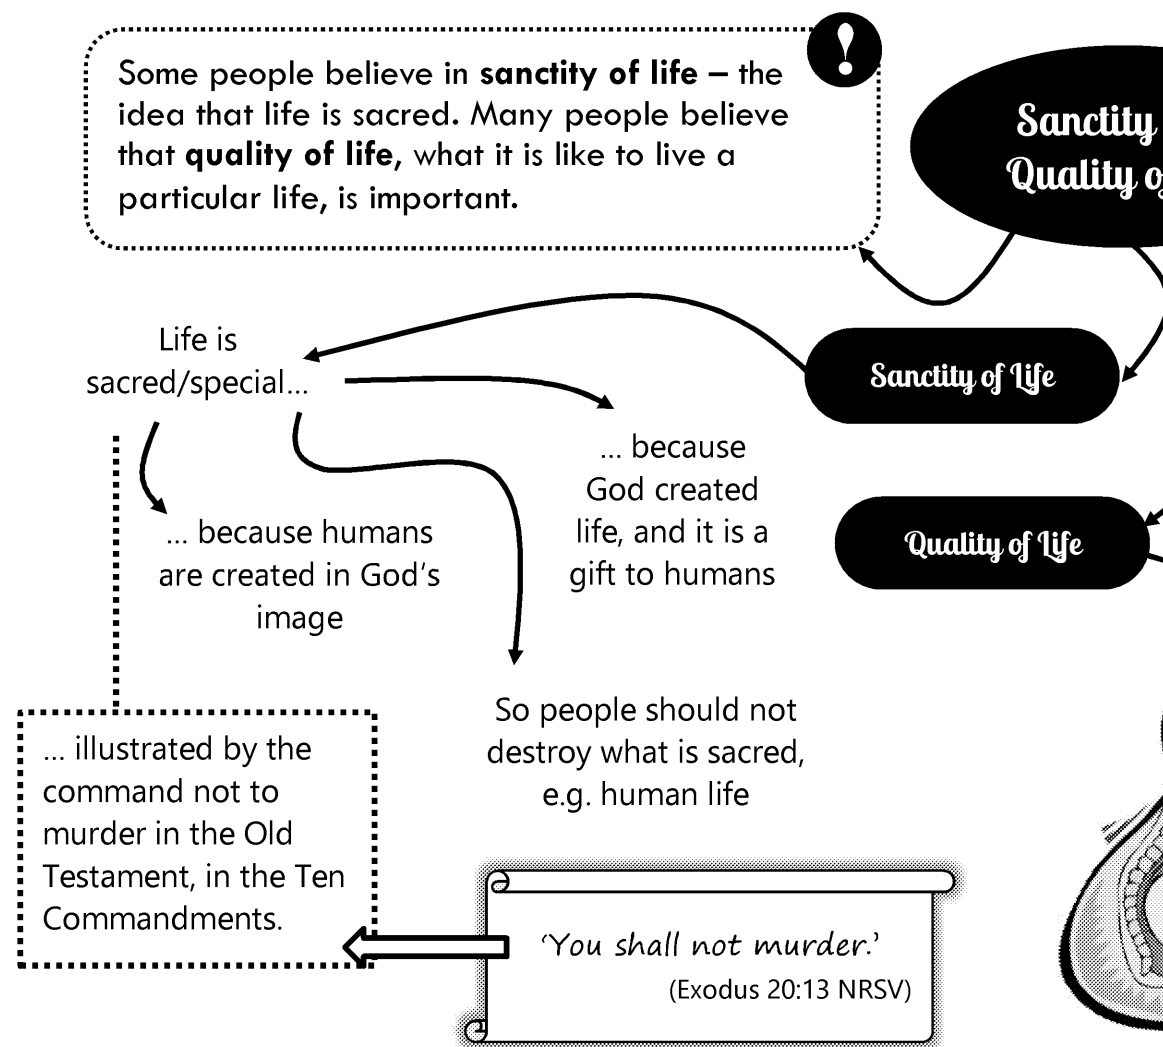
Some people believe in **sanctity of life** – the idea that life is sacred. Many people believe that **quality of life**, what it is like to live a particular life, is important.

!

Sanctity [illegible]
Quality o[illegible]

Sanctity of Life

Quality of Life

Life is sacred/special…

… because humans are created in God's image

… because God created life, and it is a gift to humans

So people should not destroy what is sacred, e.g. human life

… illustrated by the command not to murder in the Old Testament, in the Ten Commandments.

'You shall not murder.'
(Exodus 20:13 NRSV)